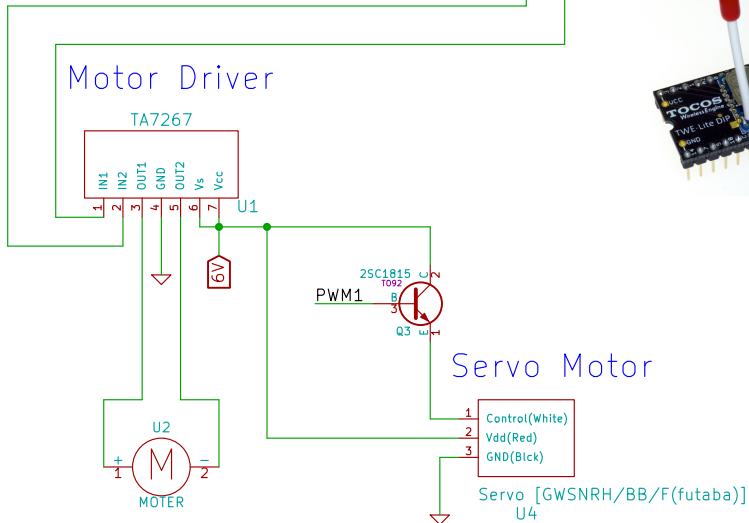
Motor Driver

TA7267

IN1
IN2
OUT1
GND
OUT2
Vs
Vcc

1 2 3 4 5 6 7

U1

6V

2SC1815
TO92
C
2
PWM1
B
3
Q3
E
1

Servo Motor

1 Control(White)
2 Vdd(Red)
3 GND(Blck)

Servo [GWSNRH/BB/F(futaba)]
U4

U2
+
1
M
−
2
MOTER

TOCOS
WirelessEngine
TWE-Lite DIP
VCC
GND